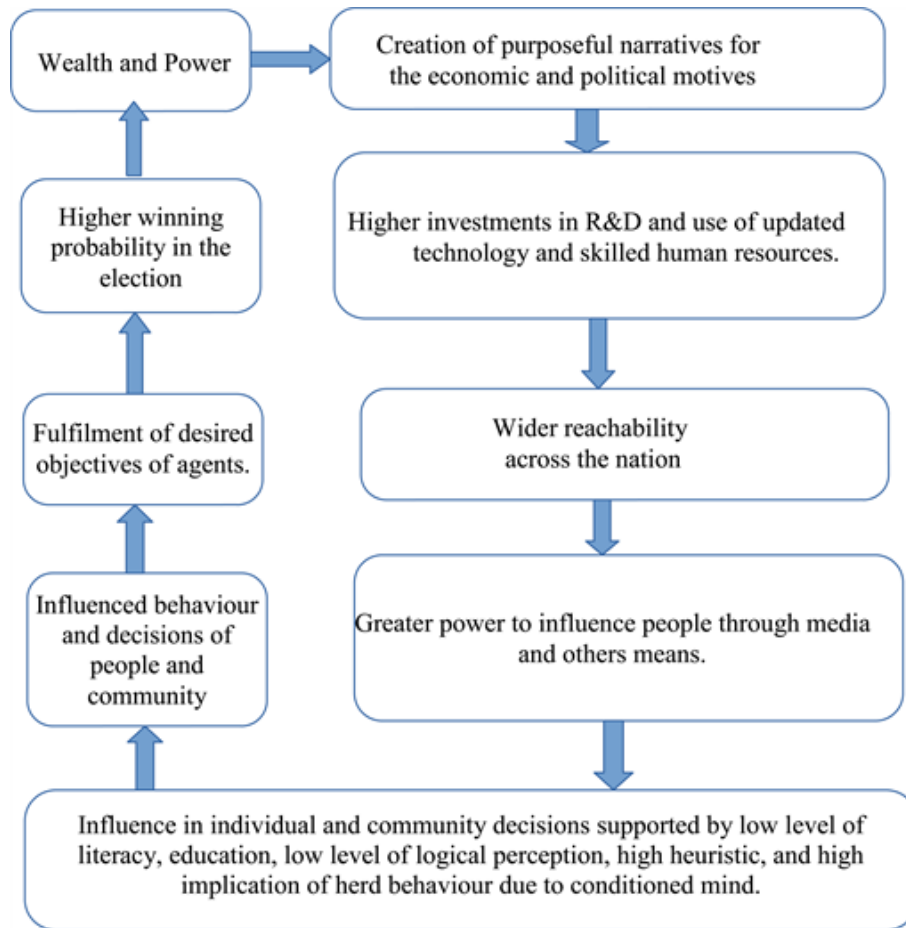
Wealth and Power

Creation of purposeful narratives for the economic and political motives

Higher investments in R&D and use of updated technology and skilled human resources.

Wider reachability across the nation

Greater power to influence people through media and others means.

Influence in individual and community decisions supported by low level of literacy, education, low level of logical perception, high heuristic, and high implication of herd behaviour due to conditioned mind.

Influenced behaviour and decisions of people and community

Fulfilment of desired objectives of agents.

Higher winning probability in the election